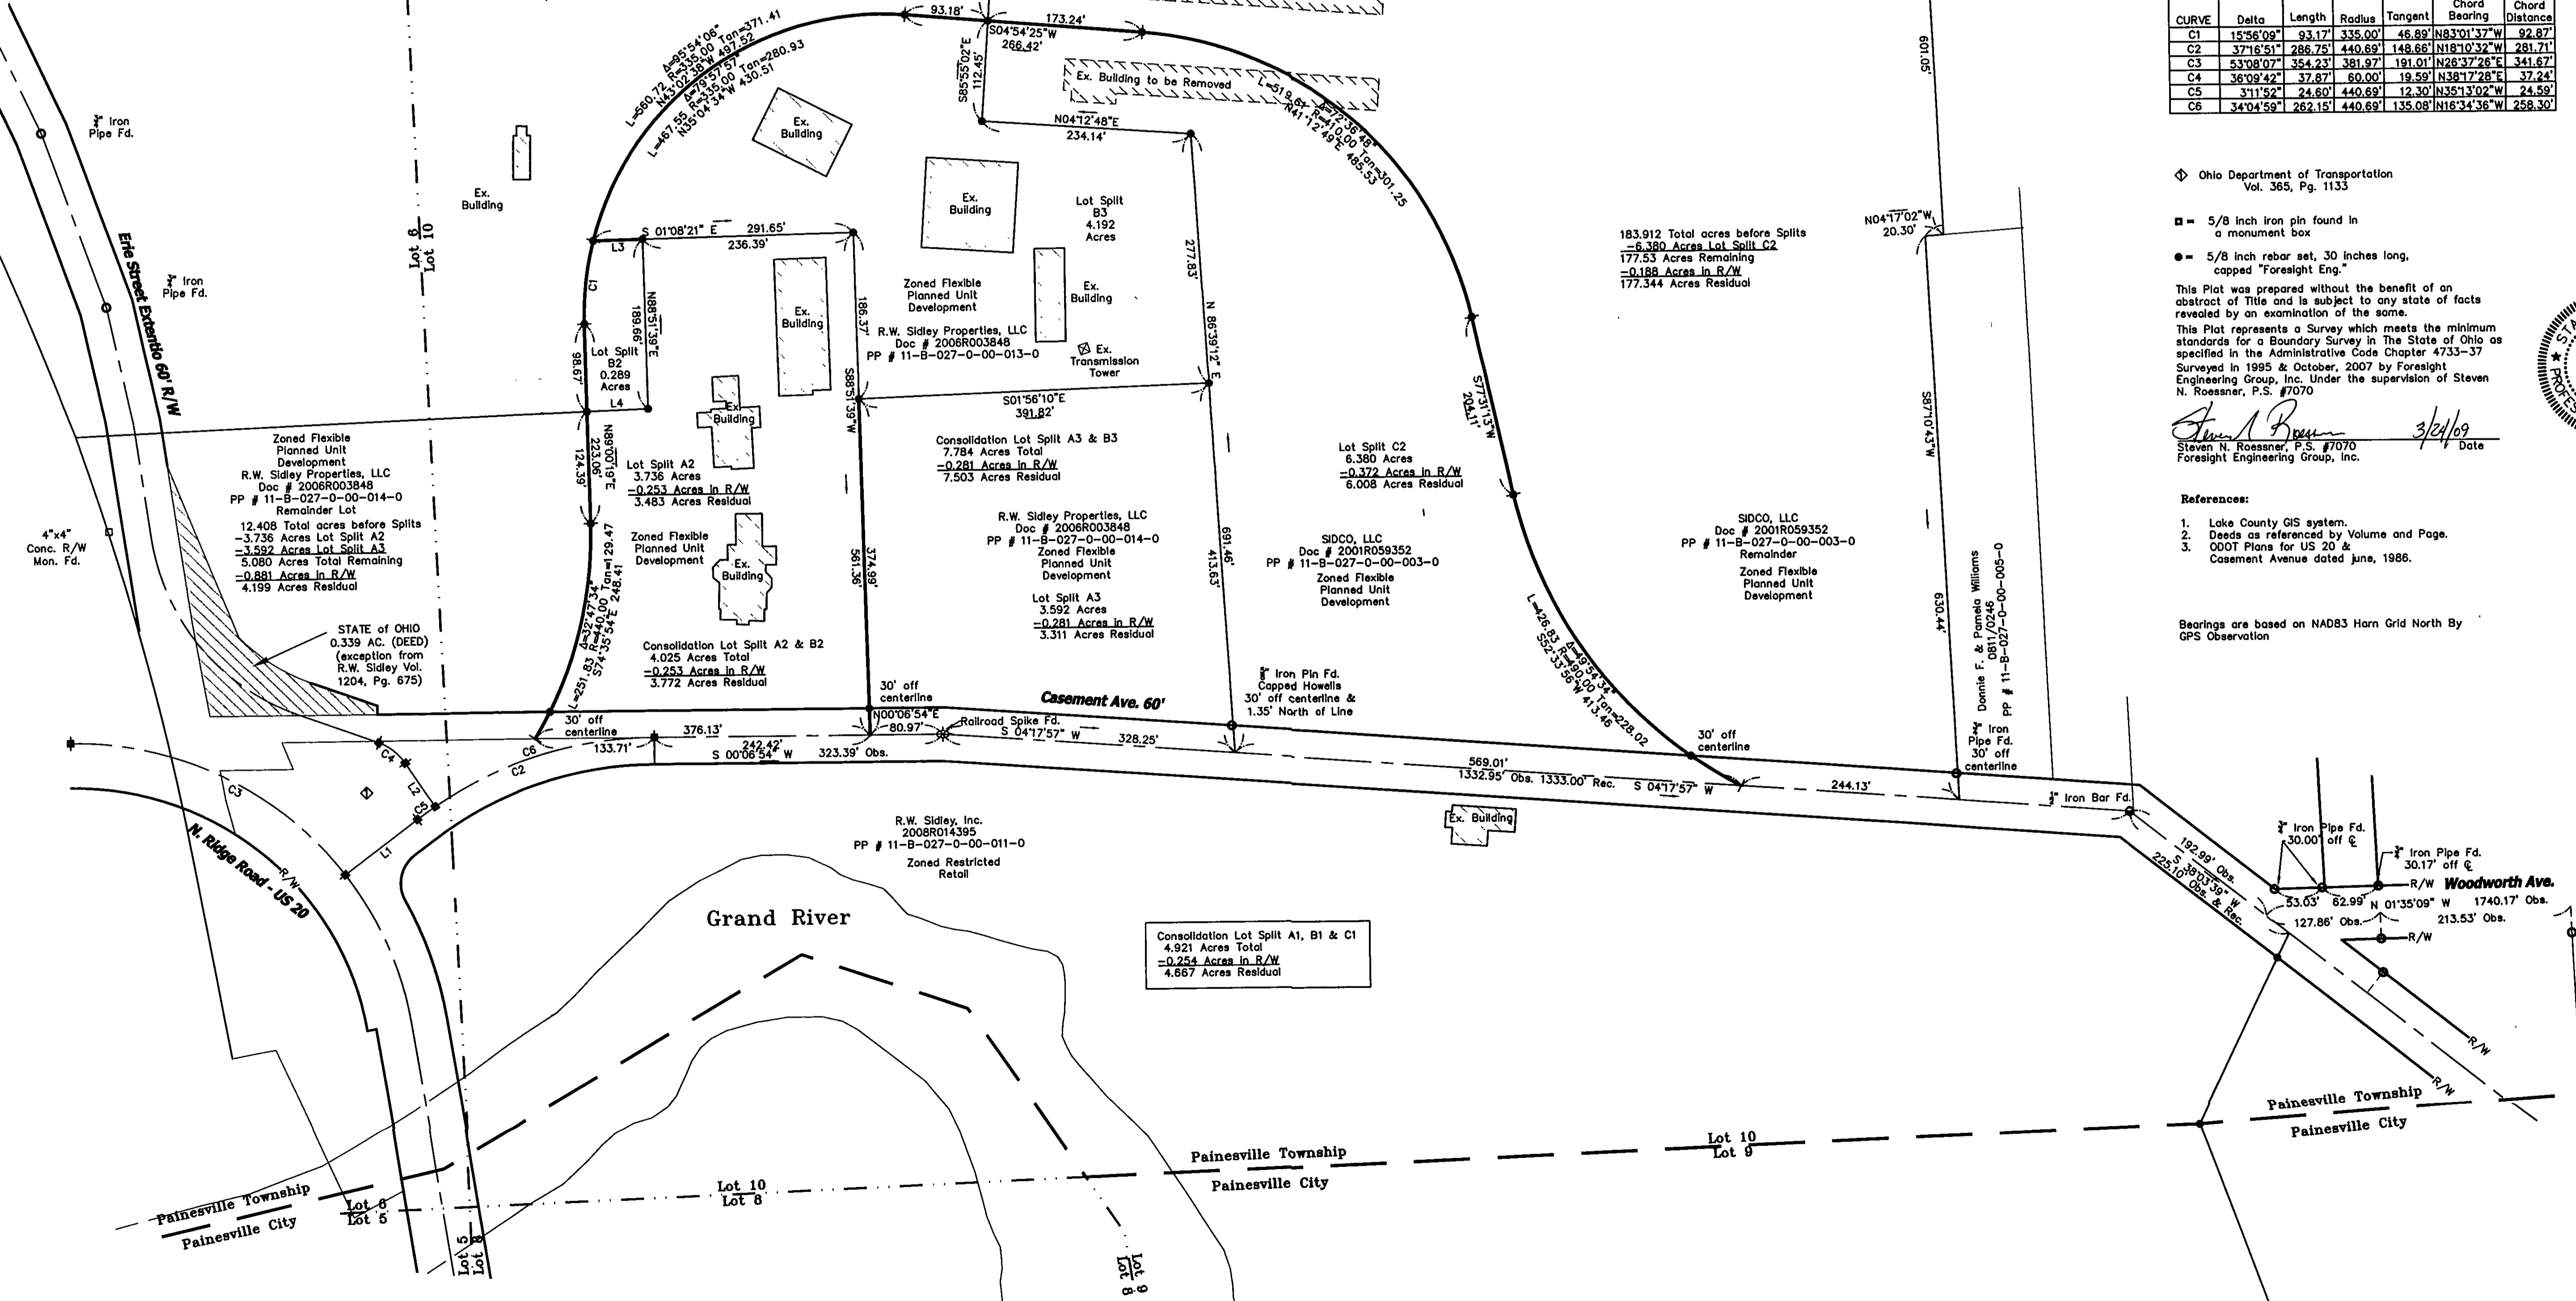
| CURVE | Delta | Length | Radius | Tangent | Chord Bearing | Chord Distance |
|---|---|---|---|---|---|---|
| C1 | 15°56'09" | 93.17' | 335.00' | 46.89' | N83°01'37"W | 92.87' |
| C2 | 37°16'51" | 286.75' | 440.69' | 148.66' | N18°10'32"W | 281.71' |
| C3 | 53°08'07" | 354.23' | 381.97' | 191.01' | N26°37'26"E | 341.67' |
| C4 | 36°09'42" | 37.87' | 60.00' | 19.59' | N38°17'28"E | 37.24' |
| C5 | 3°11'52" | 24.60' | 440.69' | 12.30' | N35°13'02"W | 24.59' |
| C6 | 34°04'59" | 262.15' | 440.69' | 135.08' | N16°34'36"W | 258.30' |

Ohio Department of Transportation Vol. 365, Pg. 1133

5/8 inch iron pin found in a monument box

5/8 inch rebar set, 30 inches long, capped "Foresight Eng."

This Plat was prepared without the benefit of an abstract of Title and is subject to any state of facts revealed by an examination of the same.

This Plat represents a Survey which meets the minimum standards for a Boundary Survey in The State of Ohio as specified in the Administrative Code Chapter 4733-37 Surveyed in 1995 & October, 2007 by Foresight Engineering Group, Inc. Under the supervision of Steven N. Roessner, P.S. #7070

3/24/09
Steven N. Roessner, P.S. #7070 Date
Foresight Engineering Group, Inc.

References:

1. Lake County GIS system.
2. Deeds as referenced by Volume and Page.
3. ODOT Plans for US 20 & Casement Avenue dated june, 1986.

Bearings are based on NAD83 Harn Grid North By GPS Observation

183.912 Total acres before Splits
-6.380 Acres Lot Split C2
177.53 Acres Remaining
-0.188 Acres in R/W
177.344 Acres Residual

93.18' 173.24' S04°54'25"W 266.42' S85°55'02"E 112.45' Ex. Building to be Removed N04°12'48"E 234.14'
Δ=95°54'06" R=335.00 Tan=371.41 N43°02'36"W 497.52 L=560.72
Δ=79°57'57" R=335.00 Tan=280.93 N35°04'34"W 430.51 L=467.55
L=519.67 Δ=72°36'48" R=410.00 Tan=301.25 N41°12'49"E 485.53

Ex. Building Ex. Building Ex. Building Ex. Building Ex. Building Ex. Building
Lot Split B3 4.192 Acres
Zoned Flexible Planned Unit Development
R.W. Sidley Properties, LLC Doc # 2006R003848 PP # 11-B-027-0-00-013-0
Ex. Transmission Tower
S 01°08'21" E 291.65' 236.39' L3 C1 N88°51'39"E 189.66' 186.37' 277.83' N 86°39'12" E
Lot Split B2 0.289 Acres L4 98.67'
S01°56'10"E 391.82' S88°51'39"W
N89°00'19"E 124.39' 223.06'
Lot Split A2 3.736 Acres -0.253 Acres in R/W 3.483 Acres Residual
Zoned Flexible Planned Unit Development
Consolidation Lot Split A3 & B3 7.784 Acres Total -0.281 Acres in R/W 7.503 Acres Residual
R.W. Sidley Properties, LLC Doc # 2006R003848 PP # 11-B-027-0-00-014-0 Zoned Flexible Planned Unit Development
Lot Split A3 3.592 Acres -0.281 Acres in R/W 3.311 Acres Residual
561.36' 374.99' 691.46' 413.63'
Lot Split C2 6.380 Acres -0.372 Acres in R/W 6.008 Acres Residual
SIDCO, LLC Doc # 2001R059352 PP # 11-B-027-0-00-003-0 Zoned Flexible Planned Unit Development
S73°31'13"W 204.11'
SIDCO, LLC Doc # 2001R059352 PP # 11-B-027-0-00-003-0 Remainder Zoned Flexible Planned Unit Development
N04°17'02"W 20.30' 601.05' S87°10'43"W 630.44'
Donnie F. & Pamela Williams 0811/0246 PP # 11-B-027-0-00-005-0
L=426.83 Δ=49°54'34" R=490.00 Tan=228.02 S52°53'56"W 413.46
Δ=32°47'34" R=440.00 Tan=129.47 S74°35'54"E 248.41 L=251.83
Consolidation Lot Split A2 & B2 4.025 Acres Total -0.253 Acres in R/W 3.772 Acres Residual
30' off centerline N00°06'54"E 80.97' Railroad Spike Fd. S 04°17'57" W 328.25'
Casement Ave. 60'
¾" Iron Pin Fd. Capped Howells 30' off centerline & 1.35' North of Line
30' off centerline 30' off centerline
¾" Iron Pipe Fd. 30' off centerline
376.13' 133.71' 242.42' S 00°06'54" W 323.39' Obs. 569.01' 1332.95' Obs. 1333.00' Rec. S 04°17'57" W 244.13'
¾" Iron Bar Fd.
Ex. Building

¾" Iron Pipe Fd. ¾" Iron Pipe Fd. Ex. Building
Erie Street Extensio 60' R/W
Lot 8 Lot 10
Zoned Flexible Planned Unit Development R.W. Sidley Properties, LLC Doc # 2006R003848 PP # 11-B-027-0-00-014-0 Remainder Lot
12.408 Total acres before Splits -3.736 Acres Lot Split A2 -3.592 Acres Lot Split A3 5.080 Acres Total Remaining -0.881 Acres in R/W 4.199 Acres Residual
4"x4" Conc. R/W Mon. Fd.
STATE of OHIO 0.339 AC. (DEED) (exception from R.W. Sidley Vol. 1204, Pg. 675)
C6 C2 C3 C4 L2 C5 L1
N. Ridge Road - US 20 R/W

R.W. Sidley, Inc. 2008R014395 PP # 11-B-027-0-00-011-0 Zoned Restricted Retail
Grand River
Consolidation Lot Split A1, B1 & C1 4.921 Acres Total -0.254 Acres in R/W 4.667 Acres Residual

¾" Iron Pipe Fd. 30.00' off ℄
¾" Iron Pipe Fd. 30.17' off ℄
R/W Woodworth Ave.
192.99' Obs. S 38°03'39" W 225.10' Obs. & Rec.
53.03' 62.99' N 01°35'09" W 1740.17' Obs.
127.86' Obs. 213.53' Obs. R/W R/W R/W

Painesville Township Painesville City
Lot 10 Lot 9
Painesville Township Painesville City
Lot 10 Lot 8
Painesville Township Painesville City
Lot 6 Lot 5
Lot 5 Lot 8
Lot 9 Lot 8